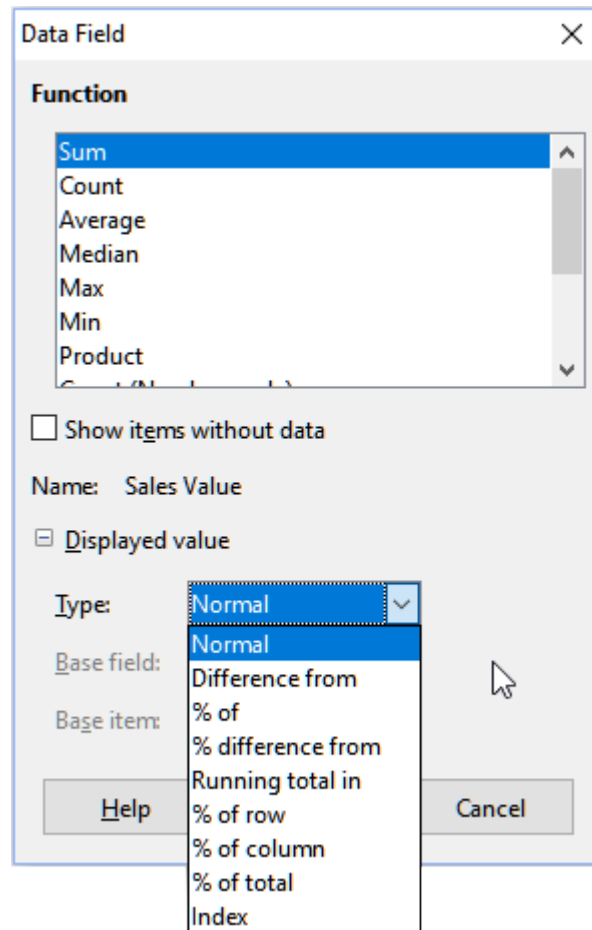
Data Field

Function

Sum
Count
Average
Median
Max
Min
Product
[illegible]

Show items without data

Name: Sales Value

Displayed value

Type: Normal

Normal
Difference from
% of
% difference from
Running total in
% of row
% of column
% of total
Index

Base field:

Base item:

Help

Cancel